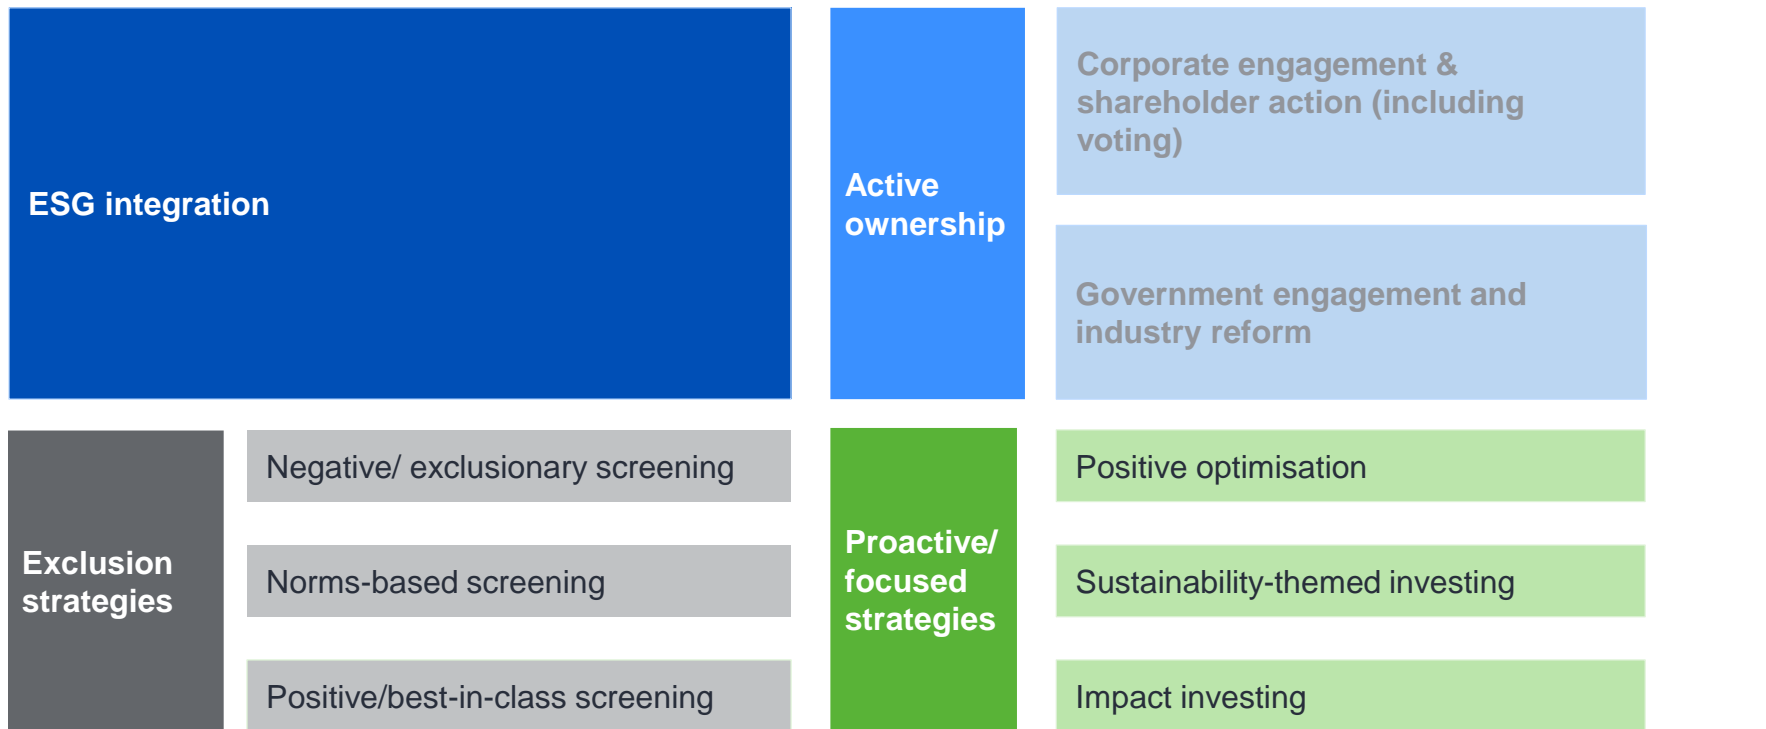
ESG integration

Active ownership

Corporate engagement & shareholder action (including voting)

Government engagement and industry reform

Exclusion strategies

Negative/ exclusionary screening

Norms-based screening

Positive/best-in-class screening

Proactive/ focused strategies

Positive optimisation

Sustainability-themed investing

Impact investing